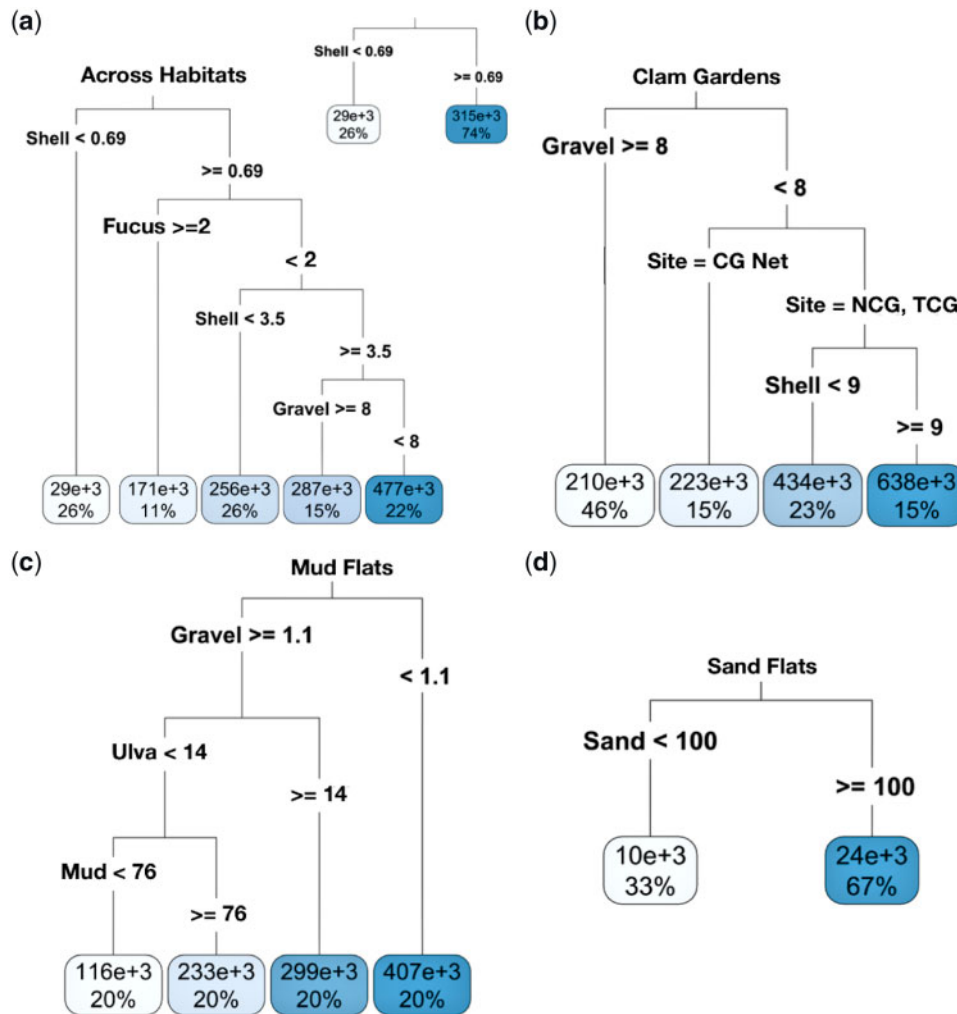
(a)

Shell < 0.69

>= 0.69

29e+3
26%

315e+3
74%

Across Habitats

Shell < 0.69

>= 0.69

Fucus >=2

< 2

Shell < 3.5

>= 3.5

Gravel >= 8

< 8

29e+3
26%

171e+3
11%

256e+3
26%

287e+3
15%

477e+3
22%

(b)

Clam Gardens

Gravel >= 8

< 8

Site = CG Net

Site = NCG, TCG

Shell < 9

>= 9

210e+3
46%

223e+3
15%

434e+3
23%

638e+3
15%

(c)

Mud Flats

Gravel >= 1.1

< 1.1

Ulva < 14

>= 14

Mud < 76

>= 76

116e+3
20%

233e+3
20%

299e+3
20%

407e+3
20%

(d)

Sand Flats

Sand < 100

>= 100

10e+3
33%

24e+3
67%